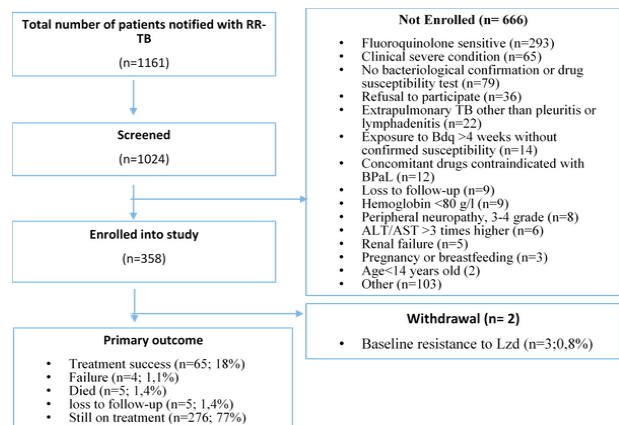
Total number of patients notified with RR-TB

(n=1161)

Screened

(n=1024)

Enrolled into study

(n=358)

Primary outcome

- Treatment success (n=65; 18%)
- Failure (n=4; 1,1%)
- Died (n=5; 1,4%)
- loss to follow-up (n=5; 1,4%)
- Still on treatment (n=276; 77%)

Not Enrolled (n= 666)

- Fluoroquinolone sensitive (n=293)
- Clinical severe condition (n=65)
- No bacteriological confirmation or drug susceptibility test (n=79)
- Refusal to participate (n=36)
- Extrapulmonary TB other than pleuritis or lymphadenitis (n=22)
- Exposure to Bdq >4 weeks without confirmed susceptibility (n=14)
- Concomitant drugs contraindicated with BPaL (n=12)
- Loss to follow-up (n=9)
- Hemoglobin <80 g/l (n=9)
- Peripheral neuropathy, 3-4 grade (n=8)
- ALT/AST >3 times higher (n=6)
- Renal failure (n=5)
- Pregnancy or breastfeeding (n=3)
- Age<14 years old (2)
- Other (n=103)

Withdrawal (n= 2)

- Baseline resistance to Lzd (n=3;0,8%)